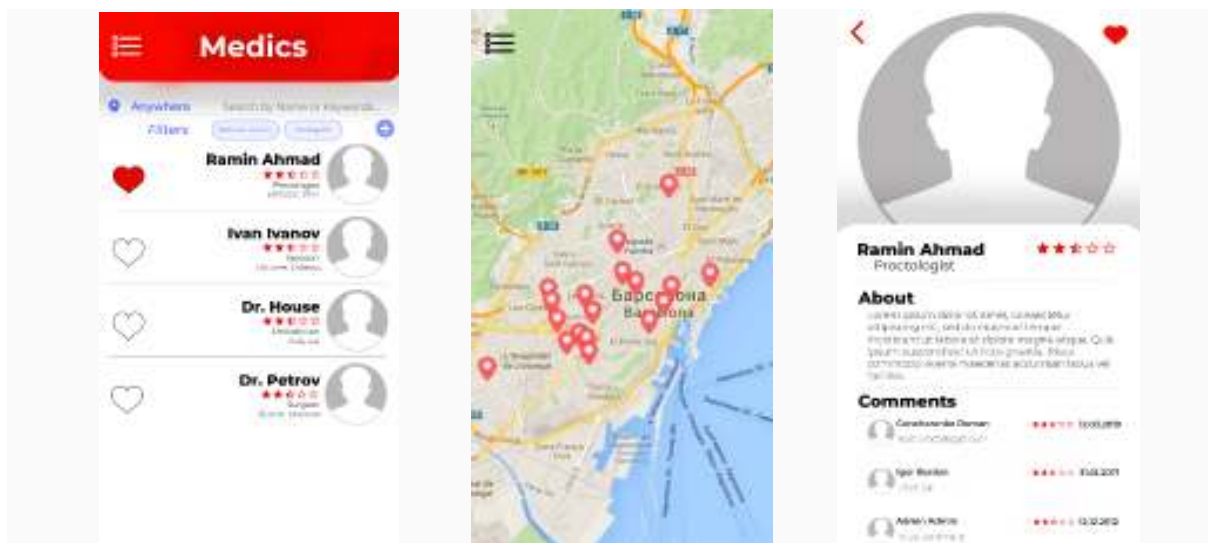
Medics

Anywhere Search by Name or keywords...

Filters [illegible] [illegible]

Ramin Ahmad
Proctologist
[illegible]

Ivan Ivanov
Dentist
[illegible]

Dr. House
Physician
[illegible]

Dr. Petrov
Surgeon
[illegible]

Барселона
Barcelona

Ramin Ahmad
Proctologist

About
Lorem ipsum dolor sit amet, consectetur adipiscing elit, sed do eiusmod tempor incididunt ut labore et dolore magna aliqua. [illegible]

Comments
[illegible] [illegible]
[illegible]
Igor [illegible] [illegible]
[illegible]
Adnan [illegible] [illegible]
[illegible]